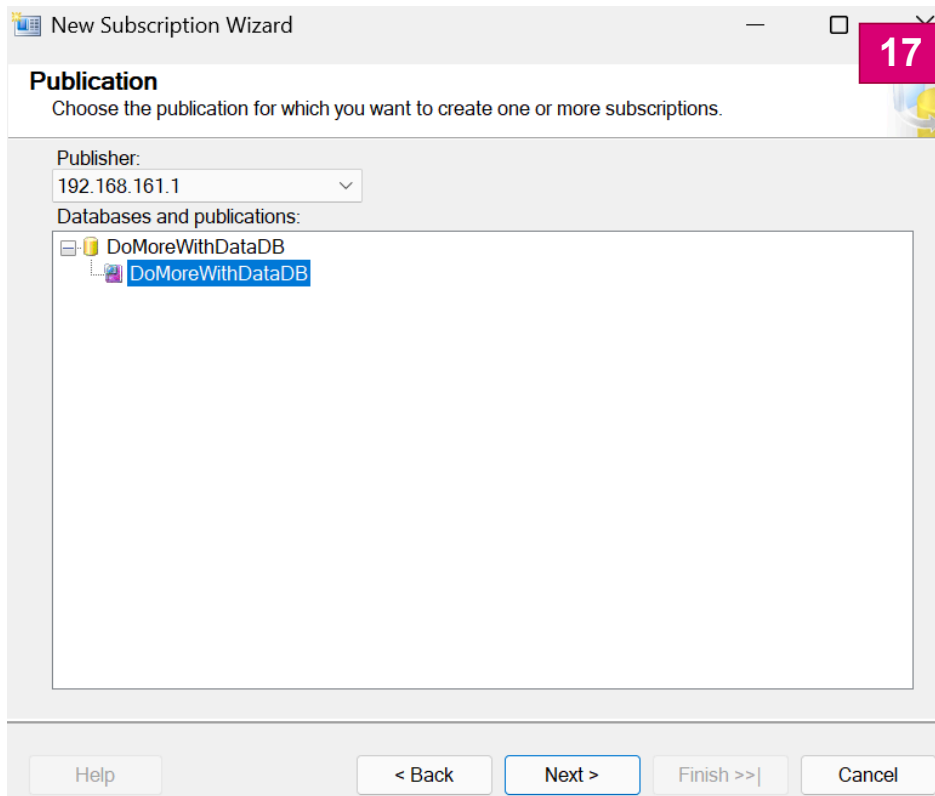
New Subscription Wizard

17

Publication

Choose the publication for which you want to create one or more subscriptions.

Publisher:

192.168.161.1

Databases and publications:

DoMoreWithDataDB

DoMoreWithDataDB

Help

< Back

Next >

Finish >>|

Cancel